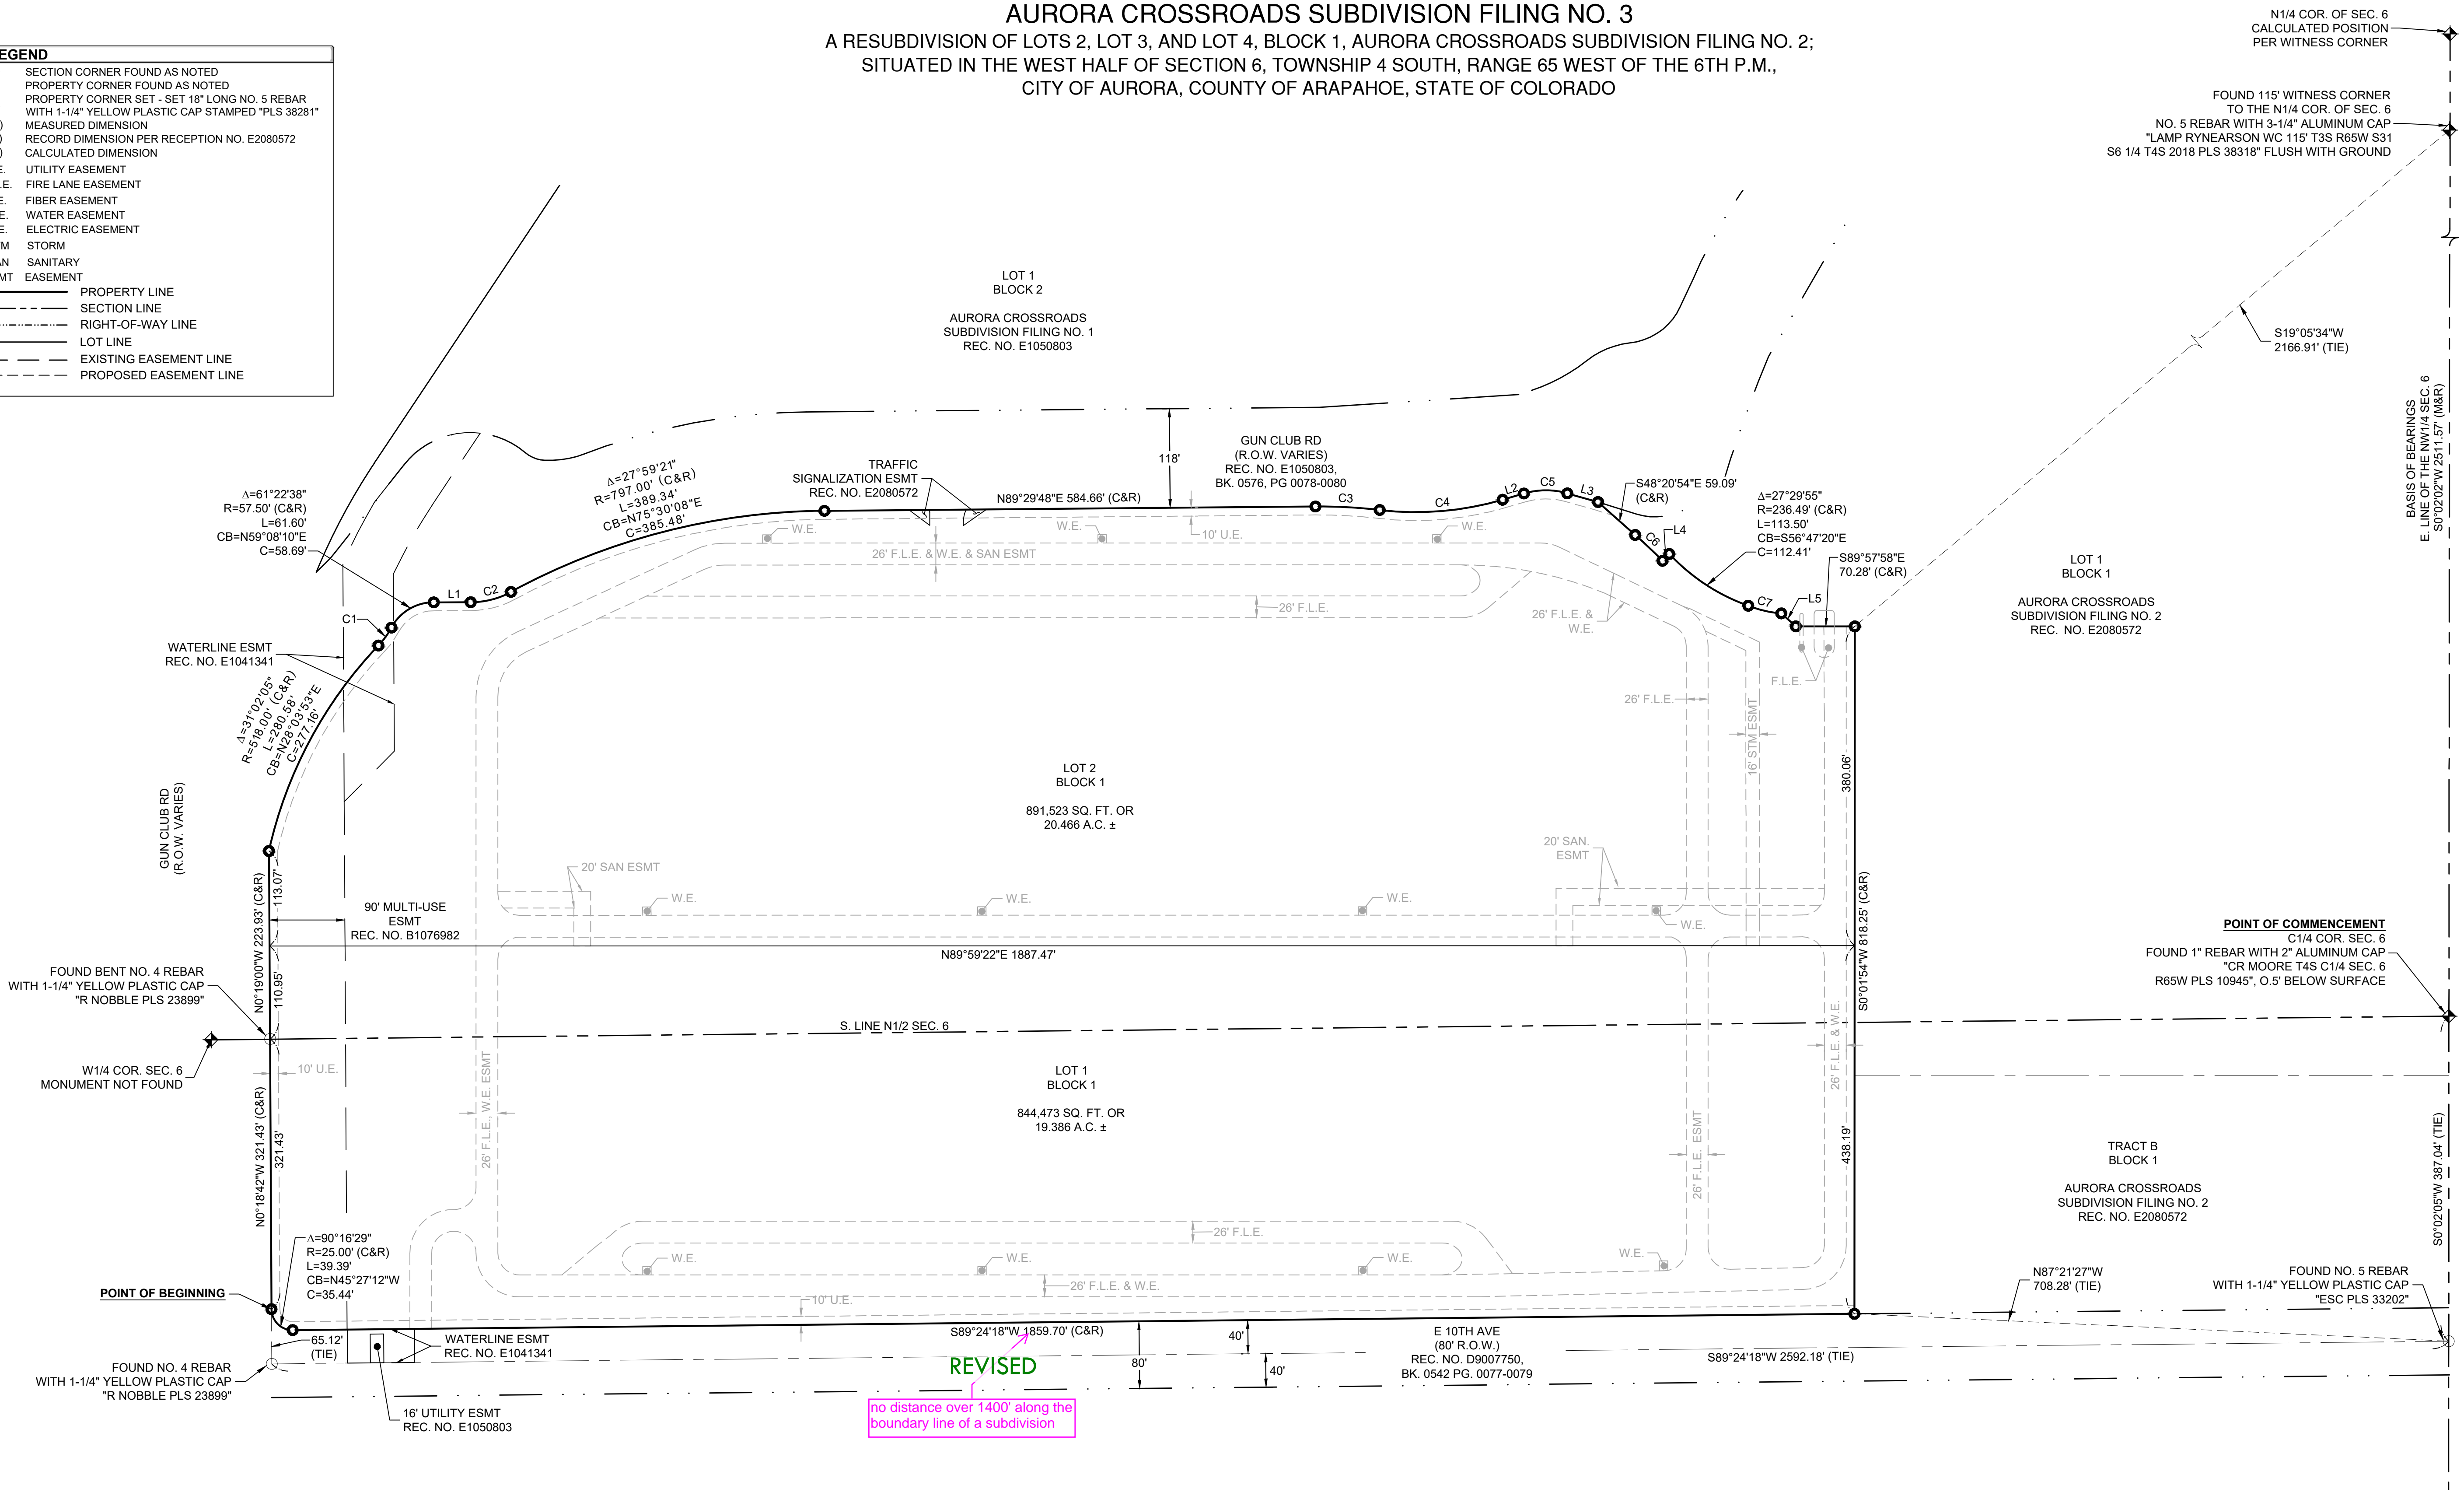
AURORA CROSSROADS SUBDIVISION FILING NO. 3
A RESUBDIVISION OF LOTS 2, LOT 3, AND LOT 4, BLOCK 1, AURORA CROSSROADS SUBDIVISION FILING NO. 2;
SITUATED IN THE WEST HALF OF SECTION 6, TOWNSHIP 4 SOUTH, RANGE 65 WEST OF THE 6TH P.M.,
CITY OF AURORA, COUNTY OF ARAPAHOE, STATE OF COLORADO

EGEND
SECTION CORNER FOUND AS NOTED
PROPERTY CORNER FOUND AS NOTED
PROPERTY CORNER SET - SET 18" LONG NO. 5 REBAR WITH 1-1/4" YELLOW PLASTIC CAP STAMPED "PLS 38281"
) MEASURED DIMENSION
) RECORD DIMENSION PER RECEPTION NO. E2080572
) CALCULATED DIMENSION
E. UTILITY EASEMENT
.E. FIRE LANE EASEMENT
E. FIBER EASEMENT
E. WATER EASEMENT
E. ELECTRIC EASEMENT
M STORM
N SANITARY
MT EASEMENT
PROPERTY LINE
SECTION LINE
RIGHT-OF-WAY LINE
LOT LINE
EXISTING EASEMENT LINE
PROPOSED EASEMENT LINE

N1/4 COR. OF SEC. 6
CALCULATED POSITION
PER WITNESS CORNER

FOUND 115' WITNESS CORNER
TO THE N1/4 COR. OF SEC. 6
NO. 5 REBAR WITH 3-1/4" ALUMINUM CAP
"LAMP RYNEARSON WC 115' T3S R65W S31
S6 1/4 T4S 2018 PLS 38318" FLUSH WITH GROUND

S19°05'34"W
2166.91' (TIE)

BASIS OF BEARINGS
E. LINE OF THE NW1/4 SEC. 6
S0°02'02"W 2511.57' (M&R)

LOT 1
BLOCK 2
AURORA CROSSROADS
SUBDIVISION FILING NO. 1
REC. NO. E1050803

118'

GUN CLUB RD
(R.O.W. VARIES)
REC. NO. E1050803,
BK. 0576, PG 0078-0080

Δ=27°59'21"
R=797.00' (C&R)
L=389.34'
CB=N75°30'08"E
C=385.48'

TRAFFIC
SIGNALIZATION ESMT
REC. NO. E2080572

N89°29'48"E 584.66' (C&R)

Δ=61°22'38"
R=57.50' (C&R)
L=61.60'
CB=N59°08'10"E
C=58.69'

C1 L1 C2 C3 C4 L2 C5 L3 C6 L4 C7 L5

S48°20'54"E 59.09'
(C&R)

Δ=27°29'55"
R=236.49' (C&R)
L=113.50'
CB=S56°47'20"E
C=112.41'

S89°57'58"E
70.28' (C&R)

W.E.
10' U.E.
26' F.L.E. & W.E. & SAN ESMT
26' F.L.E.
26' F.L.E. & W.E.
F.L.E.

LOT 1
BLOCK 1
AURORA CROSSROADS
SUBDIVISION FILING NO. 2
REC. NO. E2080572

WATERLINE ESMT
REC. NO. E1041341

Δ=31°02'05"
R=518.00' (C&R)
L=280.58'
CB=N28°03'53"E
C=277.16'

GUN CLUB RD
(R.O.W. VARIES)

LOT 2
BLOCK 1
891,523 SQ. FT. OR
20.466 A.C. ±

16' STM ESMT
380.06'

20' SAN ESMT
20' SAN.
ESMT

113.07'
N0°19'00"W 223.93' (C&R)
110.95'

90' MULTI-USE
ESMT
REC. NO. B1076982

N89°59'22"E 1887.47'

S0°01'54"W 818.25' (C&R)

POINT OF COMMENCEMENT
C1/4 COR. SEC. 6
FOUND 1" REBAR WITH 2" ALUMINUM CAP
"CR MOORE T4S C1/4 SEC. 6
R65W PLS 10945", 0.5' BELOW SURFACE

FOUND BENT NO. 4 REBAR
WITH 1-1/4" YELLOW PLASTIC CAP
"R NOBBLE PLS 23899"

S. LINE N1/2 SEC. 6

W1/4 COR. SEC. 6
MONUMENT NOT FOUND

10' U.E.

LOT 1
BLOCK 1
844,473 SQ. FT. OR
19.386 A.C. ±

26' F.L.E., W.E. ESMT
26' F.L.E. ESMT
26' F.L.E. & W.E.
438.19'

TRACT B
BLOCK 1
AURORA CROSSROADS
SUBDIVISION FILING NO. 2
REC. NO. E2080572

S0°02'05"W 387.04' (TIE)

N0°18'42"W 321.43' (C&R)
321.43'

Δ=90°16'29"
R=25.00' (C&R)
L=39.39'
CB=N45°27'12"W
C=35.44'

26' F.L.E.
26' F.L.E. & W.E.

N87°21'27"W
708.28' (TIE)

FOUND NO. 5 REBAR
WITH 1-1/4" YELLOW PLASTIC CAP
"ESC PLS 33202"

POINT OF BEGINNING

10' U.E.
65.12'
(TIE)

WATERLINE ESMT
REC. NO. E1041341

S89°24'18"W 1859.70' (C&R)
REVISED
no distance over 1400' along the boundary line of a subdivision

40'
80'
40'

E 10TH AVE
(80' R.O.W.)
REC. NO. D9007750,
BK. 0542 PG. 0077-0079

S89°24'18"W 2592.18' (TIE)

FOUND NO. 4 REBAR
WITH 1-1/4" YELLOW PLASTIC CAP
"R NOBBLE PLS 23899"

16' UTILITY ESMT
REC. NO. E1050803